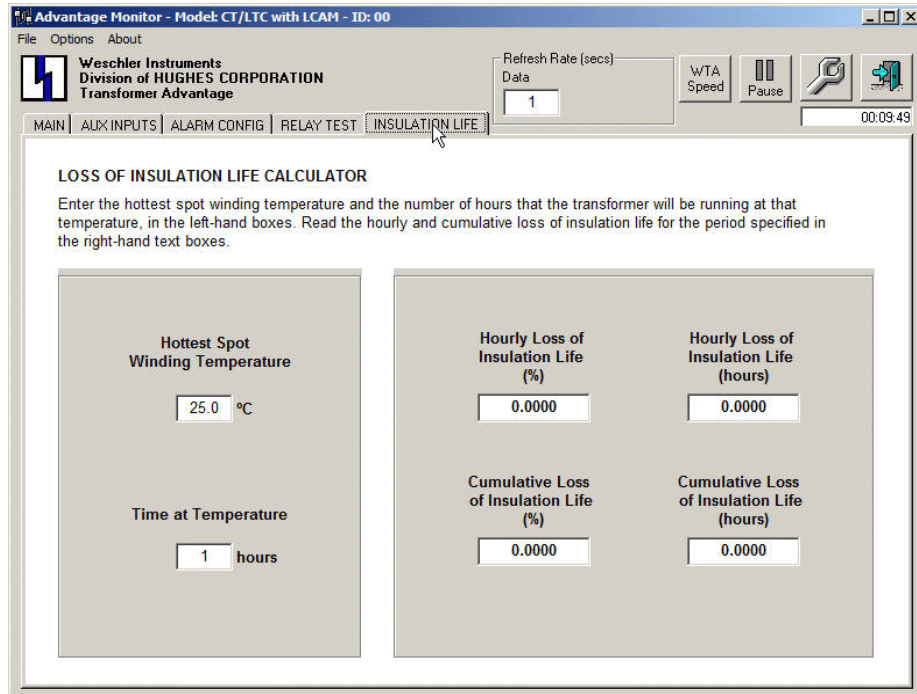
Advantage Monitor - Model: CT/LTC with LCAM - ID: 00

File Options About

Weschler Instruments
Division of HUGHES CORPORATION
Transformer Advantage

Refresh Rate (secs)
Data
1

WTA Speed

Pause

00:09:49

MAIN | AUX INPUTS | ALARM CONFIG | RELAY TEST | INSULATION LIFE

LOSS OF INSULATION LIFE CALCULATOR

Enter the hottest spot winding temperature and the number of hours that the transformer will be running at that temperature, in the left-hand boxes. Read the hourly and cumulative loss of insulation life for the period specified in the right-hand text boxes.

Hottest Spot Winding Temperature

25.0 ºC

Time at Temperature

1 hours

Hourly Loss of Insulation Life (%)

0.0000

Hourly Loss of Insulation Life (hours)

0.0000

Cumulative Loss of Insulation Life (%)

0.0000

Cumulative Loss of Insulation Life (hours)

0.0000